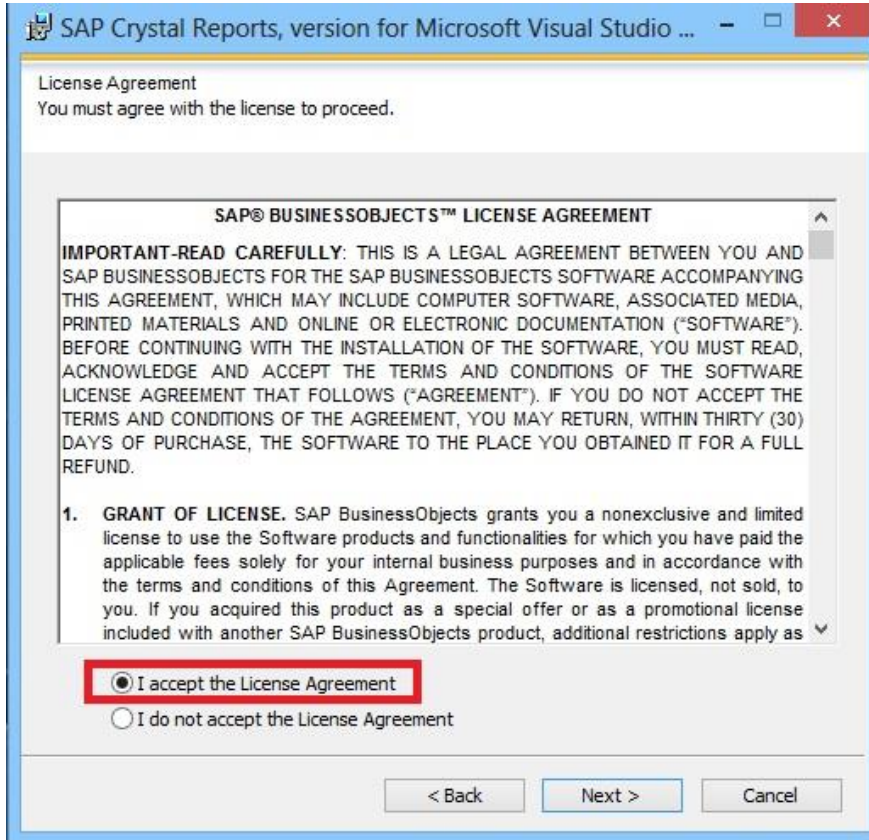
SAP Crystal Reports, version for Microsoft Visual Studio ...

License Agreement
You must agree with the license to proceed.

SAP® BUSINESSOBJECTS™ LICENSE AGREEMENT

IMPORTANT-READ CAREFULLY: THIS IS A LEGAL AGREEMENT BETWEEN YOU AND SAP BUSINESSOBJECTS FOR THE SAP BUSINESSOBJECTS SOFTWARE ACCOMPANYING THIS AGREEMENT, WHICH MAY INCLUDE COMPUTER SOFTWARE, ASSOCIATED MEDIA, PRINTED MATERIALS AND ONLINE OR ELECTRONIC DOCUMENTATION ("SOFTWARE"). BEFORE CONTINUING WITH THE INSTALLATION OF THE SOFTWARE, YOU MUST READ, ACKNOWLEDGE AND ACCEPT THE TERMS AND CONDITIONS OF THE SOFTWARE LICENSE AGREEMENT THAT FOLLOWS ("AGREEMENT"). IF YOU DO NOT ACCEPT THE TERMS AND CONDITIONS OF THE AGREEMENT, YOU MAY RETURN, WITHIN THIRTY (30) DAYS OF PURCHASE, THE SOFTWARE TO THE PLACE YOU OBTAINED IT FOR A FULL REFUND.

1. GRANT OF LICENSE. SAP BusinessObjects grants you a nonexclusive and limited license to use the Software products and functionalities for which you have paid the applicable fees solely for your internal business purposes and in accordance with the terms and conditions of this Agreement. The Software is licensed, not sold, to you. If you acquired this product as a special offer or as a promotional license included with another SAP BusinessObjects product, additional restrictions apply as

I accept the License Agreement
I do not accept the License Agreement

< Back
Next >
Cancel